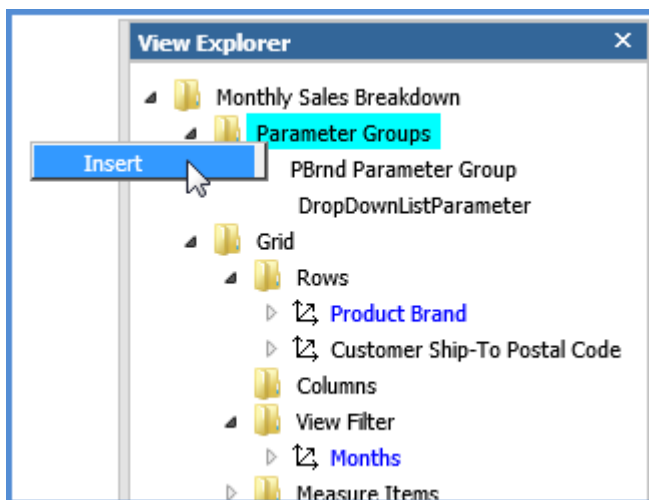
View Explorer
×
Monthly Sales Breakdown
Parameter Groups
Insert
PBrnd Parameter Group
DropDownListParameter
Grid
Rows
Product Brand
Customer Ship-To Postal Code
Columns
View Filter
Months
Measure Items